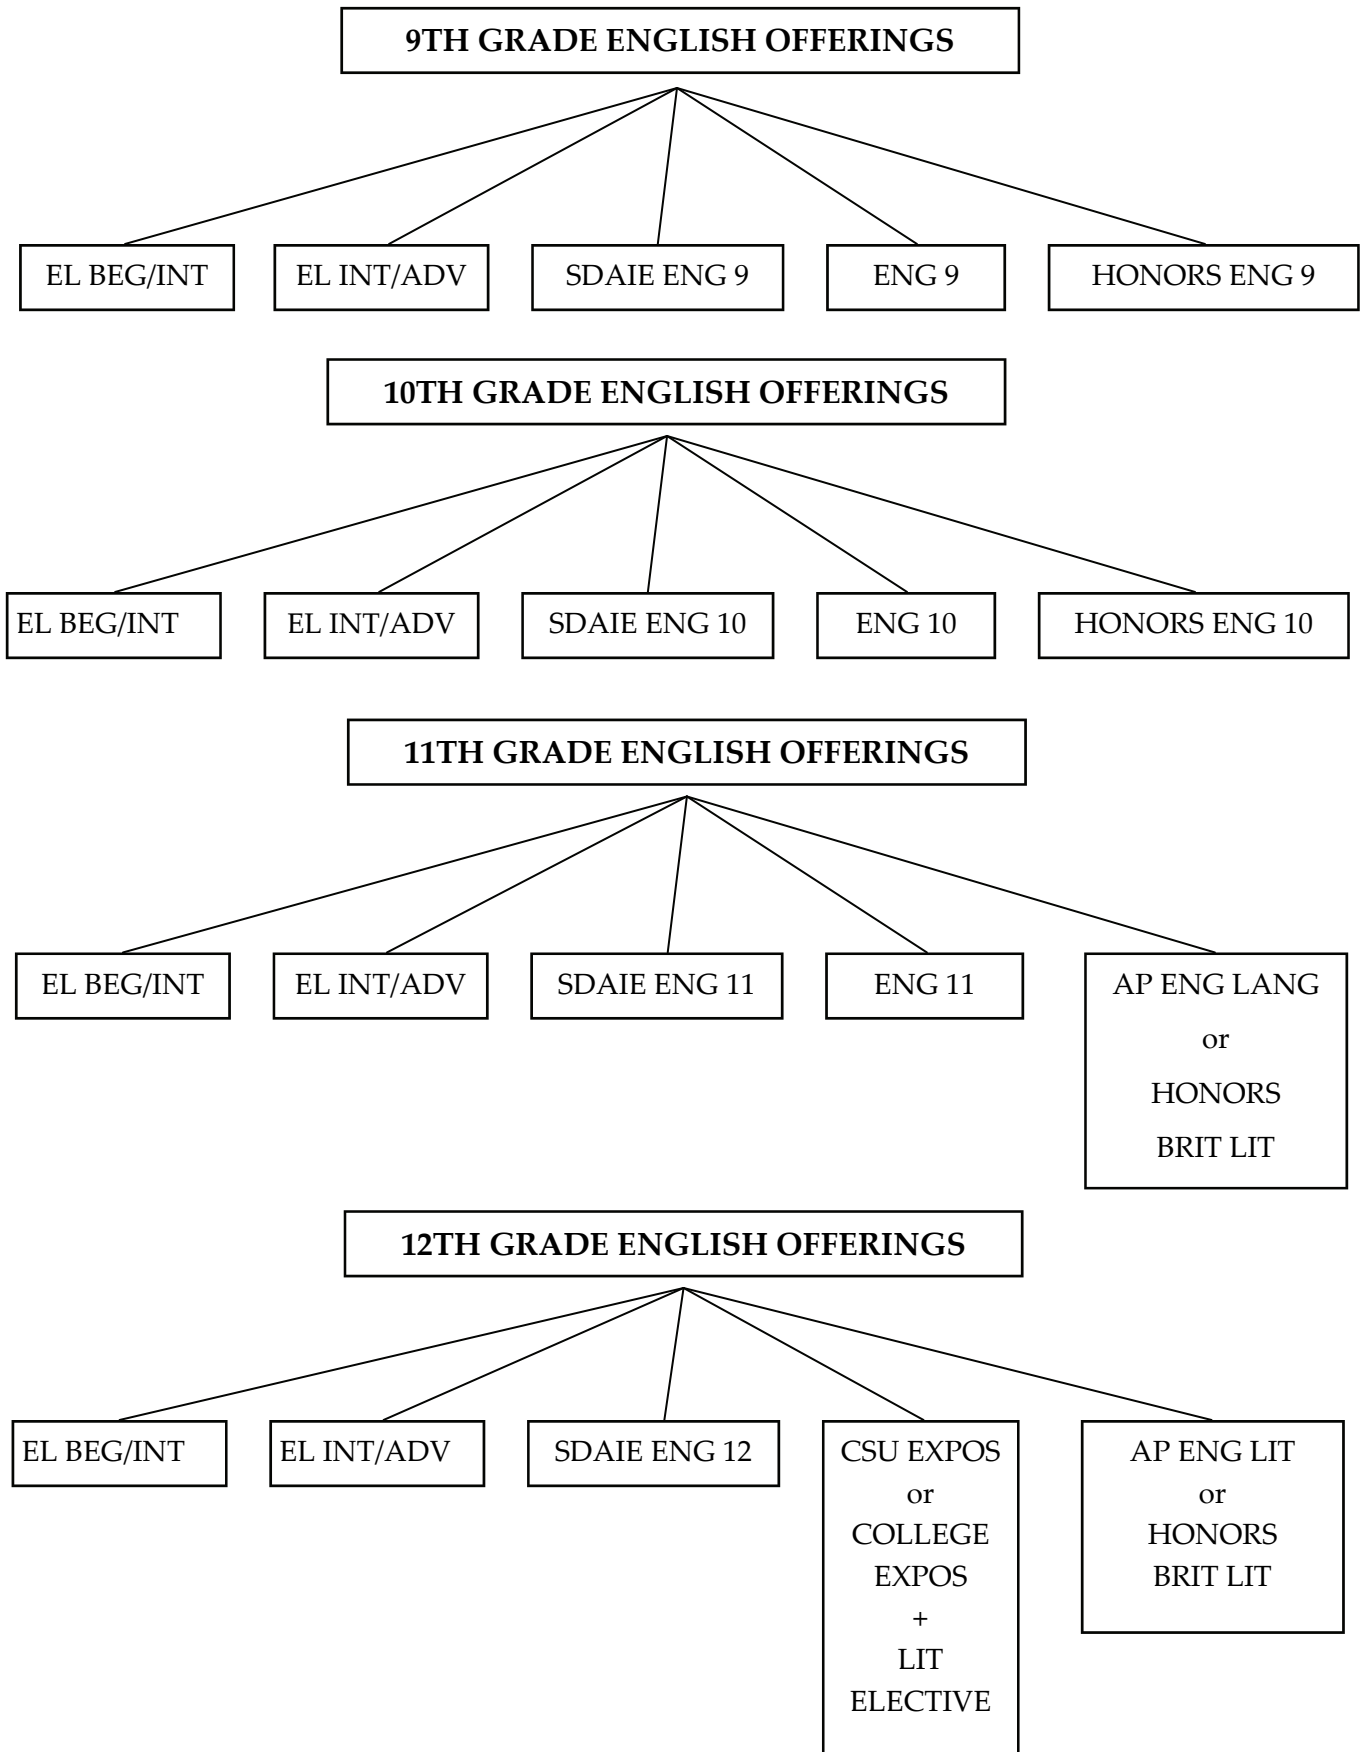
9TH GRADE ENGLISH OFFERINGS

EL BEG/INT

EL INT/ADV

SDAIE ENG 9

ENG 9

HONORS ENG 9

10TH GRADE ENGLISH OFFERINGS

EL BEG/INT

EL INT/ADV

SDAIE ENG 10

ENG 10

HONORS ENG 10

11TH GRADE ENGLISH OFFERINGS

EL BEG/INT

EL INT/ADV

SDAIE ENG 11

ENG 11

AP ENG LANG or HONORS BRIT LIT

12TH GRADE ENGLISH OFFERINGS

EL BEG/INT

EL INT/ADV

SDAIE ENG 12

CSU EXPOS or COLLEGE EXPOS + LIT ELECTIVE

AP ENG LIT or HONORS BRIT LIT